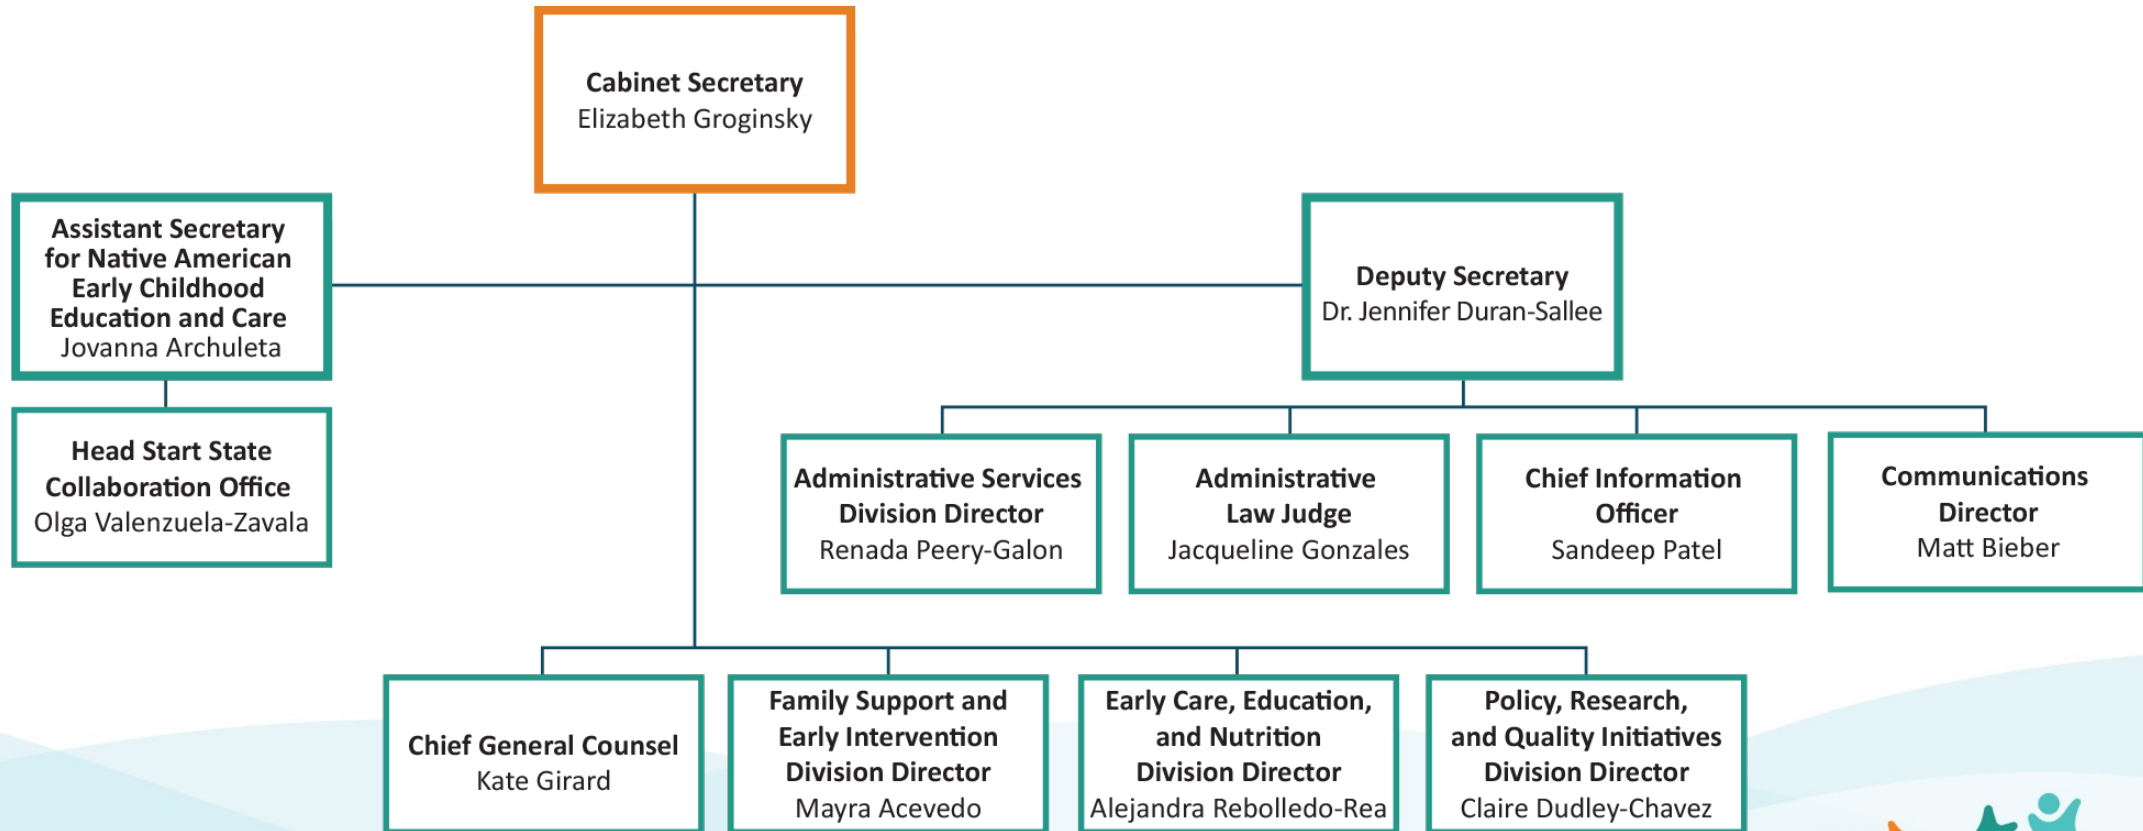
Cabinet Secretary
Elizabeth Groginsky

Assistant Secretary for Native American Early Childhood Education and Care
Jovanna Archuleta

Deputy Secretary
Dr. Jennifer Duran-Sallee

Head Start State Collaboration Office
Olga Valenzuela-Zavala

Administrative Services Division Director
Renada Peery-Galon

Administrative Law Judge
Jacqueline Gonzales

Chief Information Officer
Sandeep Patel

Communications Director
Matt Bieber

Chief General Counsel
Kate Girard

Family Support and Early Intervention Division Director
Mayra Acevedo

Early Care, Education, and Nutrition Division Director
Alejandra Rebolledo-Rea

Policy, Research, and Quality Initiatives Division Director
Claire Dudley-Chavez